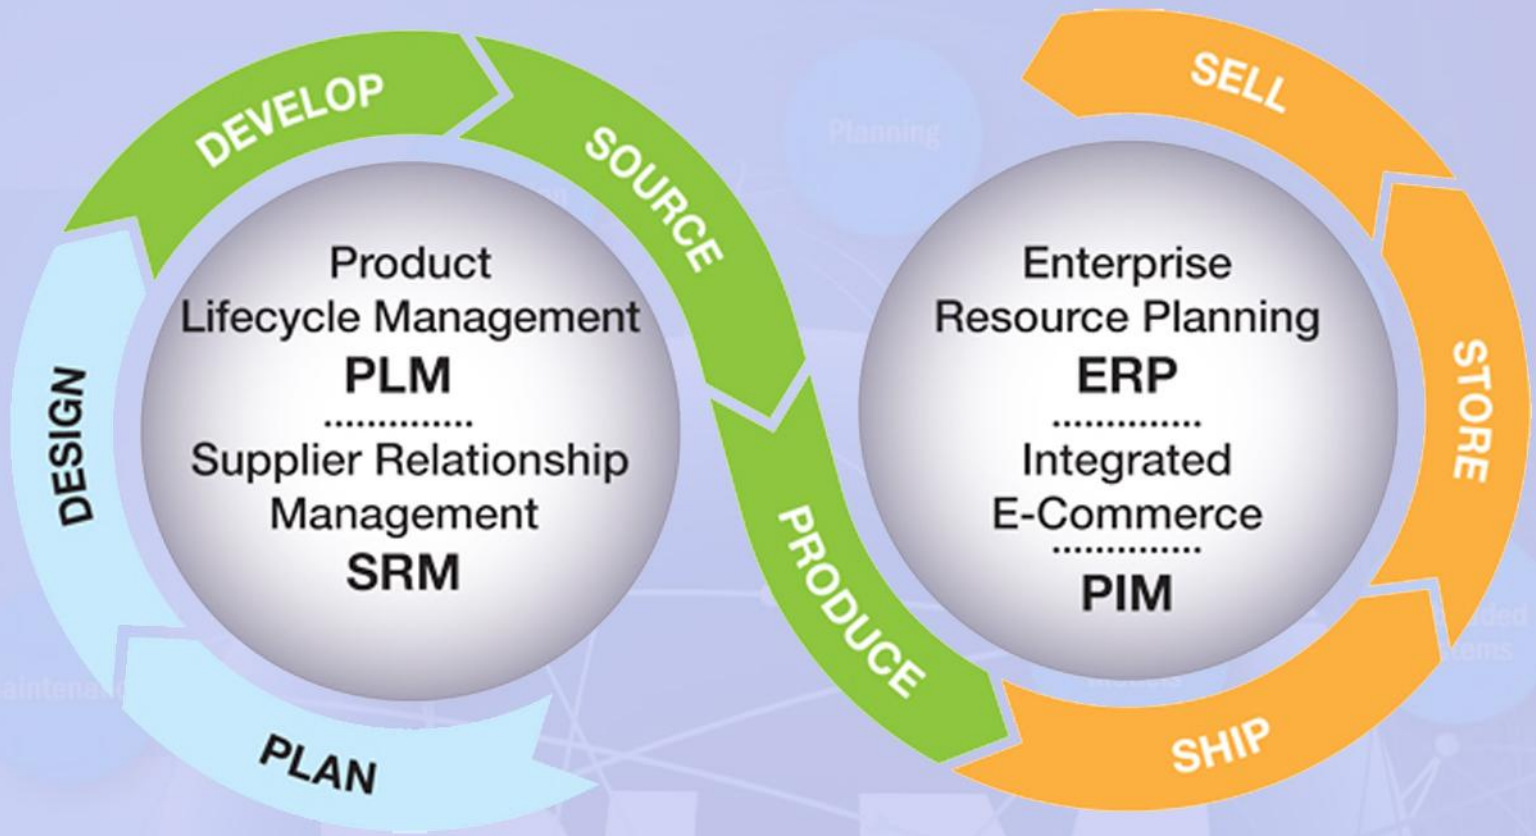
DEVELOP
SOURCE
DESIGN
PLAN
PRODUCE
SELL
STORE
SHIP

Product Lifecycle Management
PLM
...............
Supplier Relationship Management
SRM

Enterprise Resource Planning
ERP
...............
Integrated E-Commerce
...............
PIM